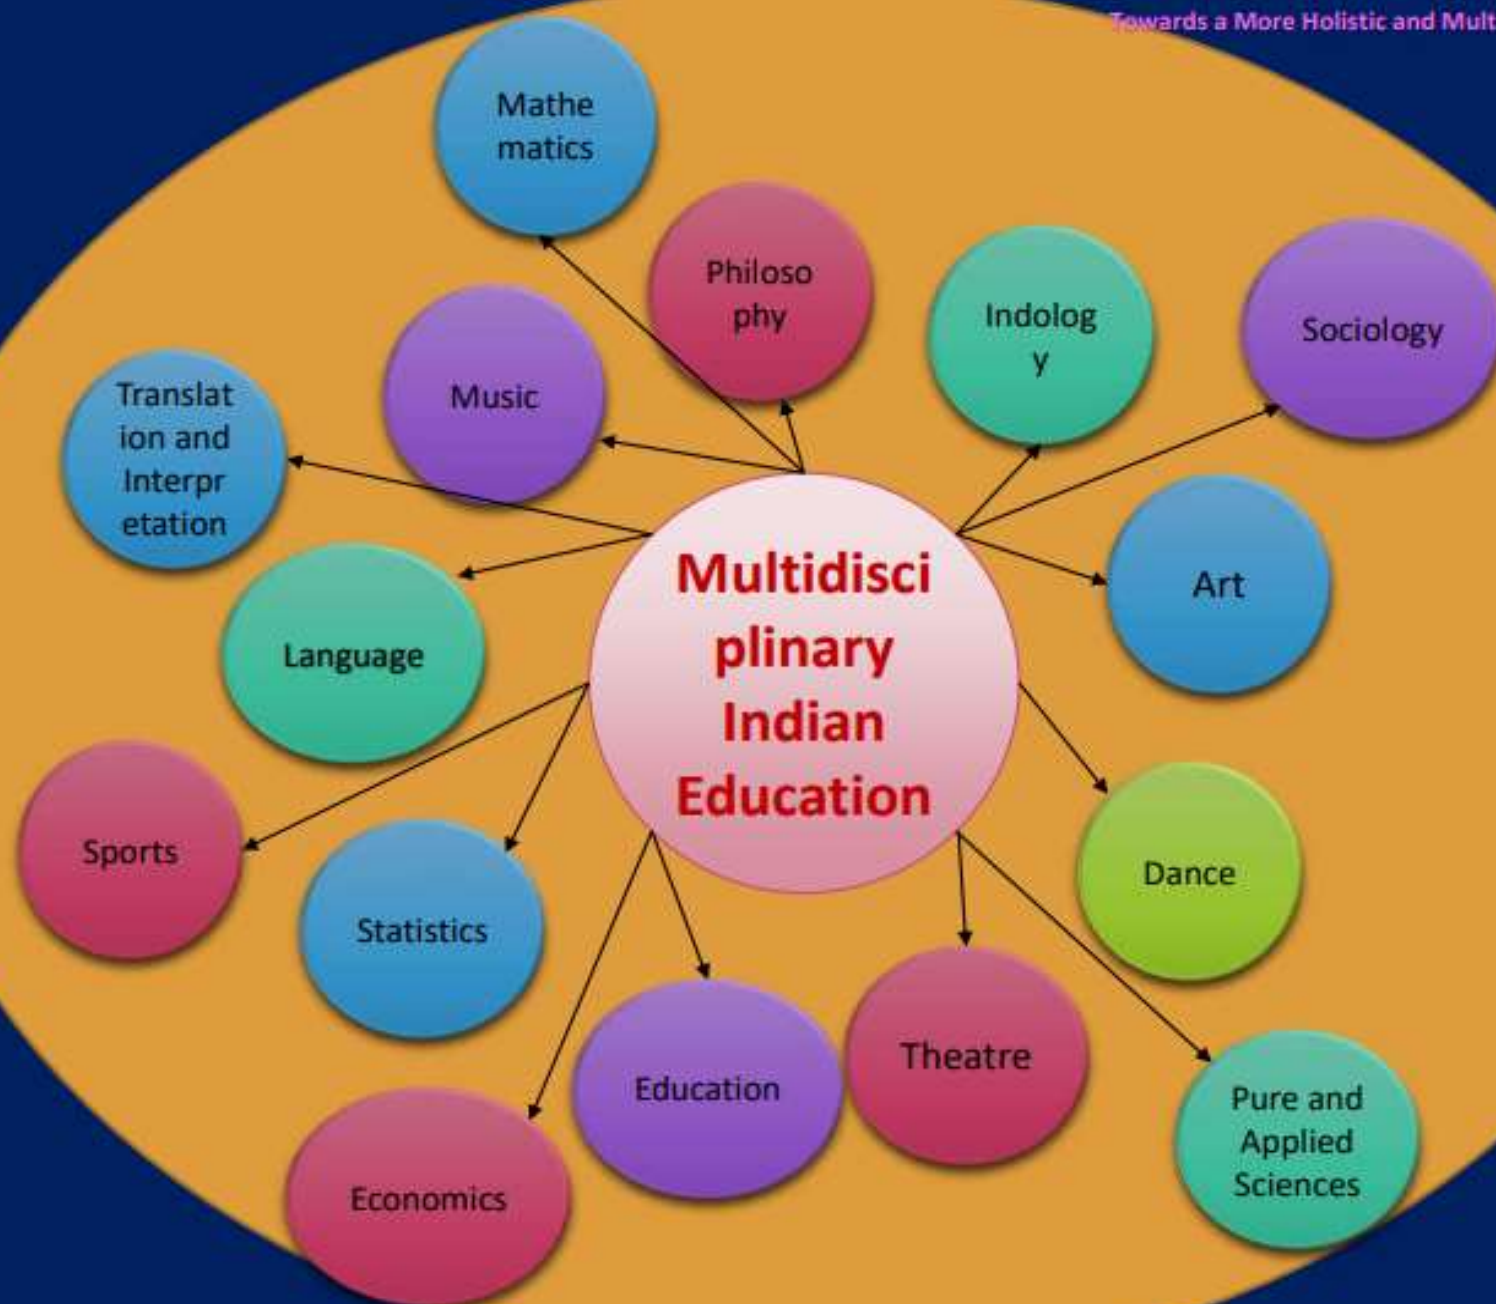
Towards a More Holistic and Mult

Mathe matics

Philoso phy

Indolog y

Sociology

Music

Translat ion and Interpr etation

Multidisci plinary Indian Education

Art

Language

Sports

Statistics

Dance

Education

Theatre

Economics

Pure and Applied Sciences